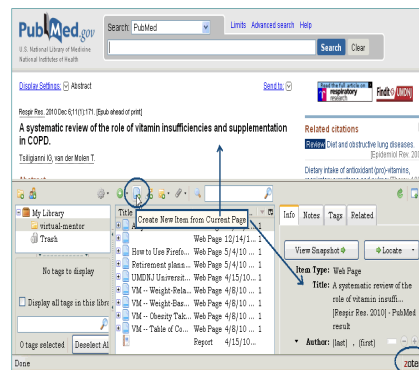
PubMed.gov
U.S. National Library of Medicine
National Institutes of Health

Search: PubMed
Limits Advanced search Help
Search Clear

Display Settings: Abstract
Send to:
respiratory research
FindIt UMDNJ

Respir Res. 2010 Dec 6;11(1):171. [Epub ahead of print]
A systematic review of the role of vitamin insufficiencies and supplementation in COPD.
Tsiligianni IG, van der Molen T.

Related citations
Review Diet and obstructive lung diseases
[Epidemiol Rev. 20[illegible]
Dietary intake of antioxidant (pro)-vitamins,

Create New Item from Current Page

My Library
virtual-mentor
Trash

No tags to display

Display all tags in this libr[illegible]

0 tags selected Deselect Al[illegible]

Title
How to Use Firefo...
Retirement plans...
UMDNJ Universit...
VM -- Weight-Rela...
VM -- Weight-Bas...
VM -- Obesity Tak...
VM -- Table of Co...

Web Page 12/14/1...
Web Page 5/4/10 ...
Web Page 5/4/10 ...
Web Page 4/15/10...
Web Page 4/8/10 ...
Web Page 4/8/10 ...
Web Page 4/8/10 ...
Web Page 4/8/10 ...
Report 4/15/10...

Info Notes Tags Related

View Snapshot
Locate

Item Type: Web Page
Title: A systematic review of the role of vitamin insuffi... [Respir Res. 2010] - PubMed result
Author: (last), (first)

Done
zotero